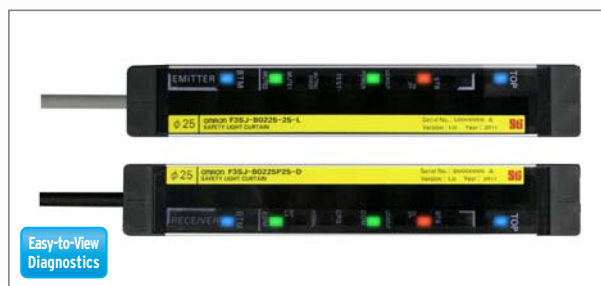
EMITTER BTM

TOP

φ25 omron F3SJ-B0225-25-L
SAFETY LIGHT CURTAIN

Serial No.: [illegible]
Version: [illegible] Year: 2011

φ25 omron F3SJ-B0225P25-D

Serial No.: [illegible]
Version: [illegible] Year: 2011

RECEIVER

TOP

Easy-to-View Diagnostics